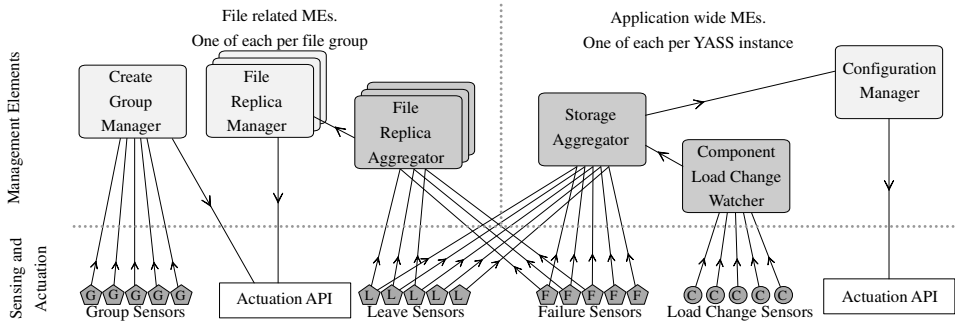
File related MEs.
One of each per file group

Application wide MEs.
One of each per YASS instance

Management Elements

Sensing and Actuation

Create Group Manager

File Replica Manager

File Replica Aggregator

Storage Aggregator

Component Load Change Watcher

Configuration Manager

G G G G G
Group Sensors

Actuation API

L L L L L
Leave Sensors

F F F F F
Failure Sensors

C C C C C
Load Change Sensors

Actuation API